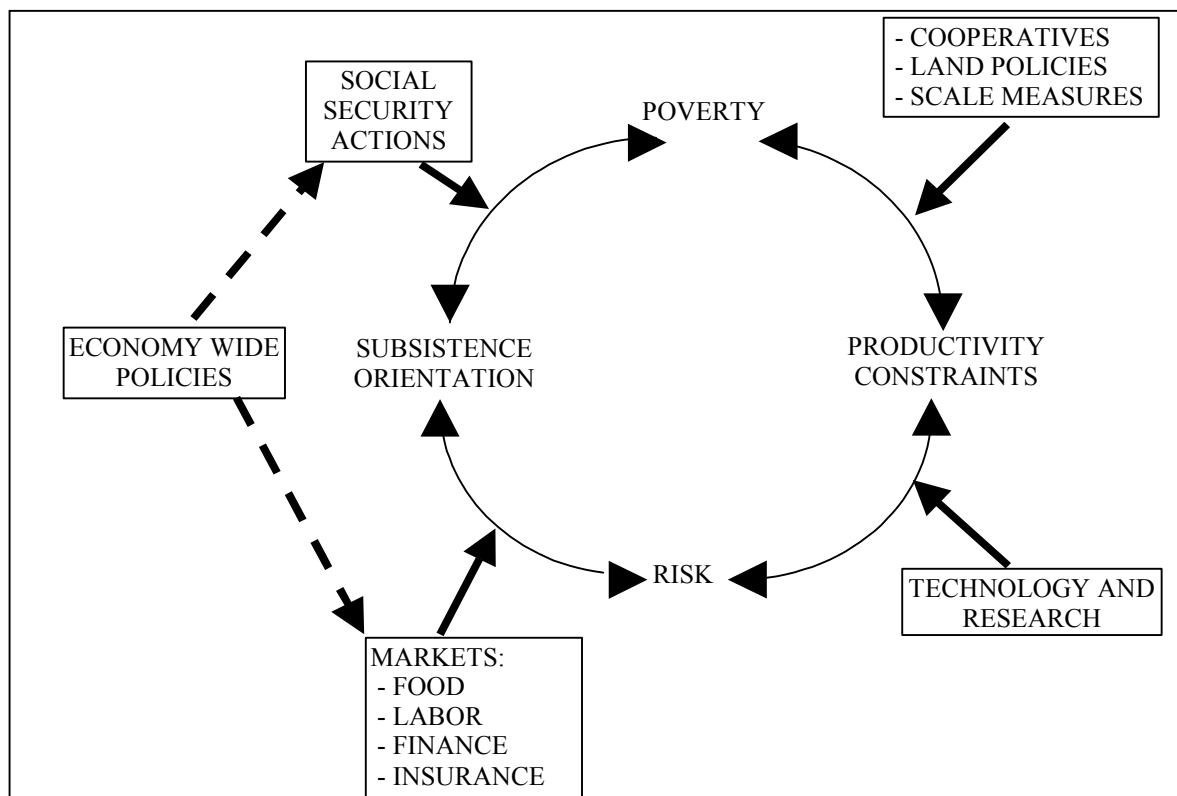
- COOPERATIVES
- LAND POLICIES
- SCALE MEASURES

SOCIAL SECURITY ACTIONS

POVERTY

ECONOMY WIDE POLICIES

SUBSISTENCE ORIENTATION

PRODUCTIVITY CONSTRAINTS

RISK

TECHNOLOGY AND RESEARCH

MARKETS:
- FOOD
- LABOR
- FINANCE
- INSURANCE